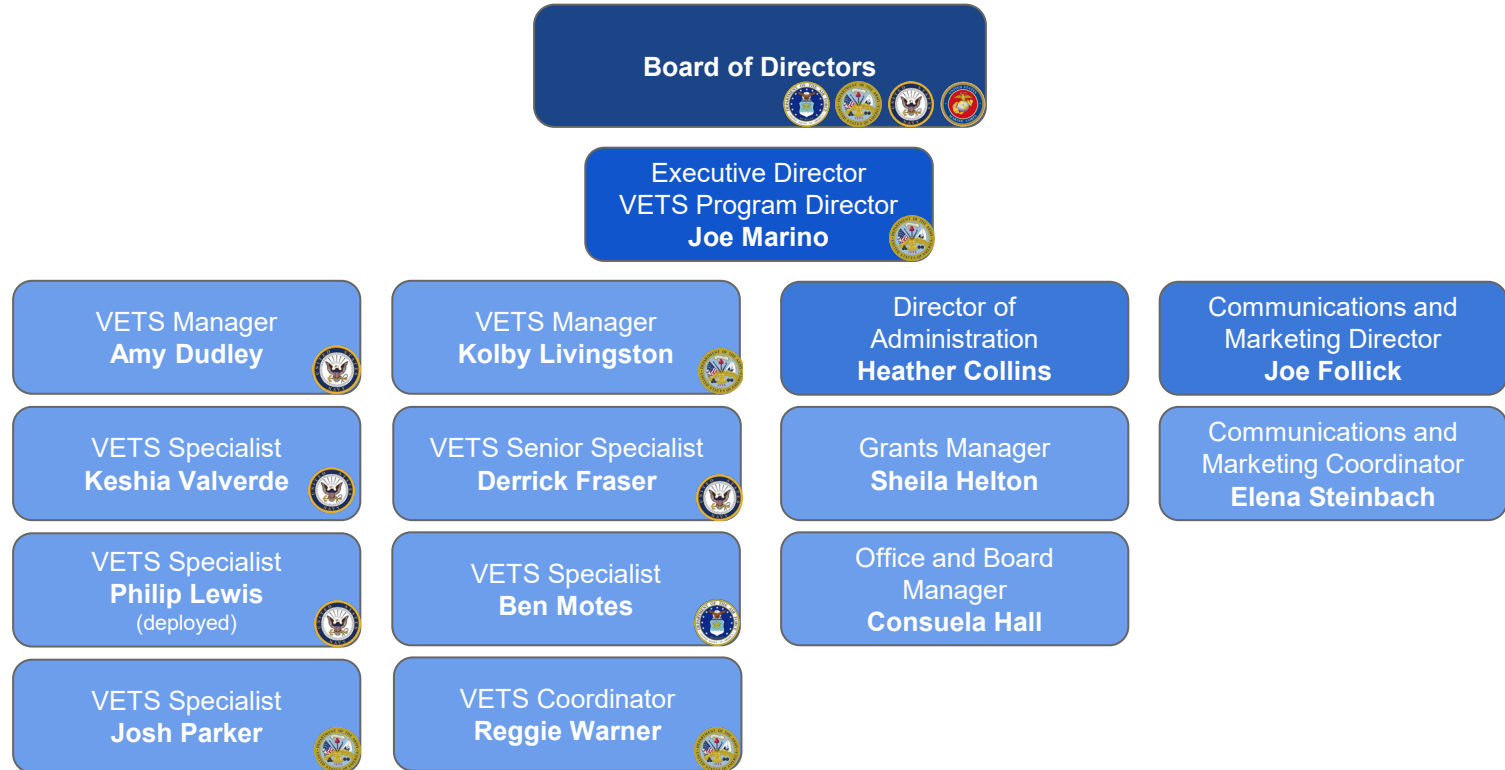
Board of Directors

Executive Director
VETS Program Director
Joe Marino

VETS Manager
Amy Dudley

VETS Specialist
Keshia Valverde

VETS Specialist
Philip Lewis
(deployed)

VETS Specialist
Josh Parker

VETS Manager
Kolby Livingston

VETS Senior Specialist
Derrick Fraser

VETS Specialist
Ben Motes

VETS Coordinator
Reggie Warner

Director of Administration
Heather Collins

Grants Manager
Sheila Helton

Office and Board Manager
Consuela Hall

Communications and Marketing Director
Joe Follick

Communications and Marketing Coordinator
Elena Steinbach